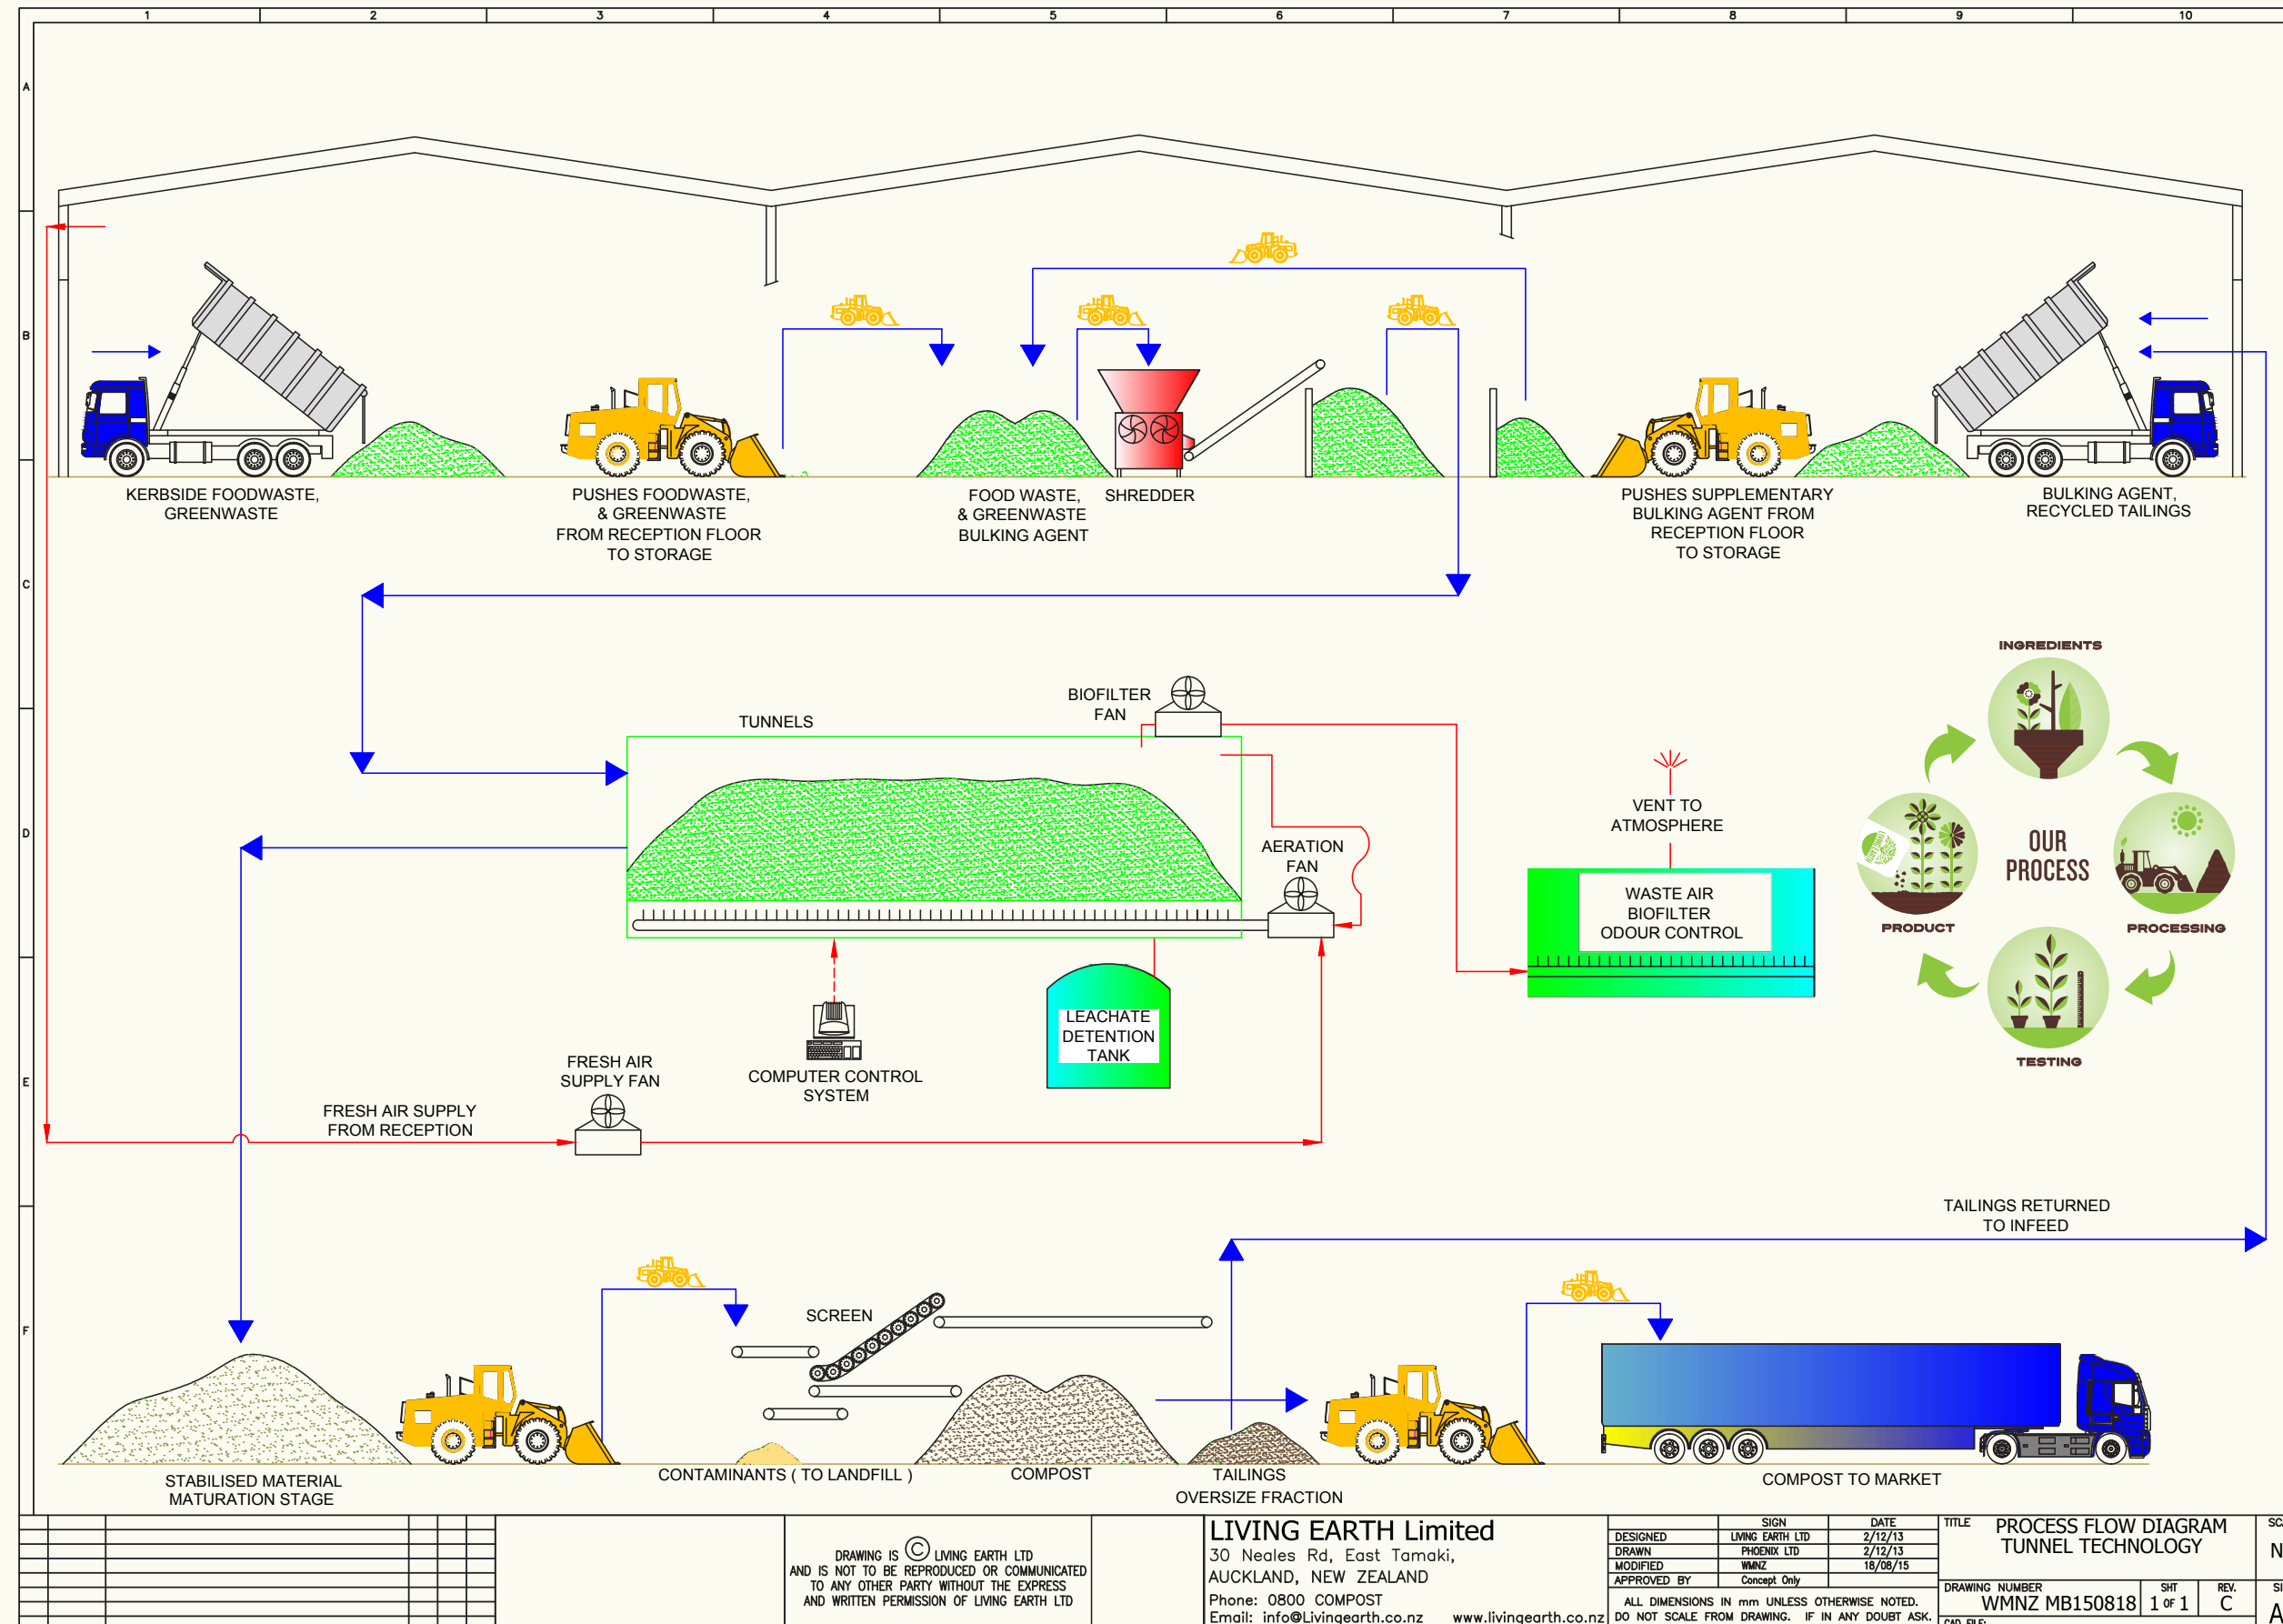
1 2 3 4 5 6 7 8 9 10

A
B
C
D
E
F

KERBSIDE FOODWASTE, GREENWASTE

PUSHES FOODWASTE, & GREENWASTE FROM RECEPTION FLOOR TO STORAGE

FOOD WASTE, & GREENWASTE BULKING AGENT

SHREDDER

PUSHES SUPPLEMENTARY BULKING AGENT FROM RECEPTION FLOOR TO STORAGE

BULKING AGENT, RECYCLED TAILINGS

TUNNELS

BIOFILTER FAN

AERATION FAN

VENT TO ATMOSPHERE

WASTE AIR BIOFILTER ODOUR CONTROL

INGREDIENTS

OUR PROCESS

PRODUCT

PROCESSING

TESTING

LEACHATE DETENTION TANK

COMPUTER CONTROL SYSTEM

FRESH AIR SUPPLY FAN

FRESH AIR SUPPLY FROM RECEPTION

TAILINGS RETURNED TO INFEED

SCREEN

STABILISED MATERIAL MATURATION STAGE

CONTAMINANTS ( TO LANDFILL )

COMPOST

TAILINGS OVERSIZE FRACTION

COMPOST TO MARKET

DRAWING IS © LIVING EARTH LTD AND IS NOT TO BE REPRODUCED OR COMMUNICATED TO ANY OTHER PARTY WITHOUT THE EXPRESS AND WRITTEN PERMISSION OF LIVING EARTH LTD

LIVING EARTH Limited
30 Neales Rd, East Tamaki,
AUCKLAND, NEW ZEALAND
Phone: 0800 COMPOST
Email: info@Livingearth.co.nz www.livingearth.co.nz

| | SIGN | DATE |
|---|---|---|
| DESIGNED | LIVING EARTH LTD | 2/12/13 |
| DRAWN | PHOENIX LTD | 2/12/13 |
| MODIFIED | WMNZ | 18/08/15 |
| APPROVED BY | Concept Only | |

ALL DIMENSIONS IN mm UNLESS OTHERWISE NOTED. DO NOT SCALE FROM DRAWING. IF IN ANY DOUBT ASK.

TITLE PROCESS FLOW DIAGRAM TUNNEL TECHNOLOGY

DRAWING NUMBER WMNZ MB150818 SHT 1 OF 1 REV. C

CAD FILE:

SC
N
SI
A